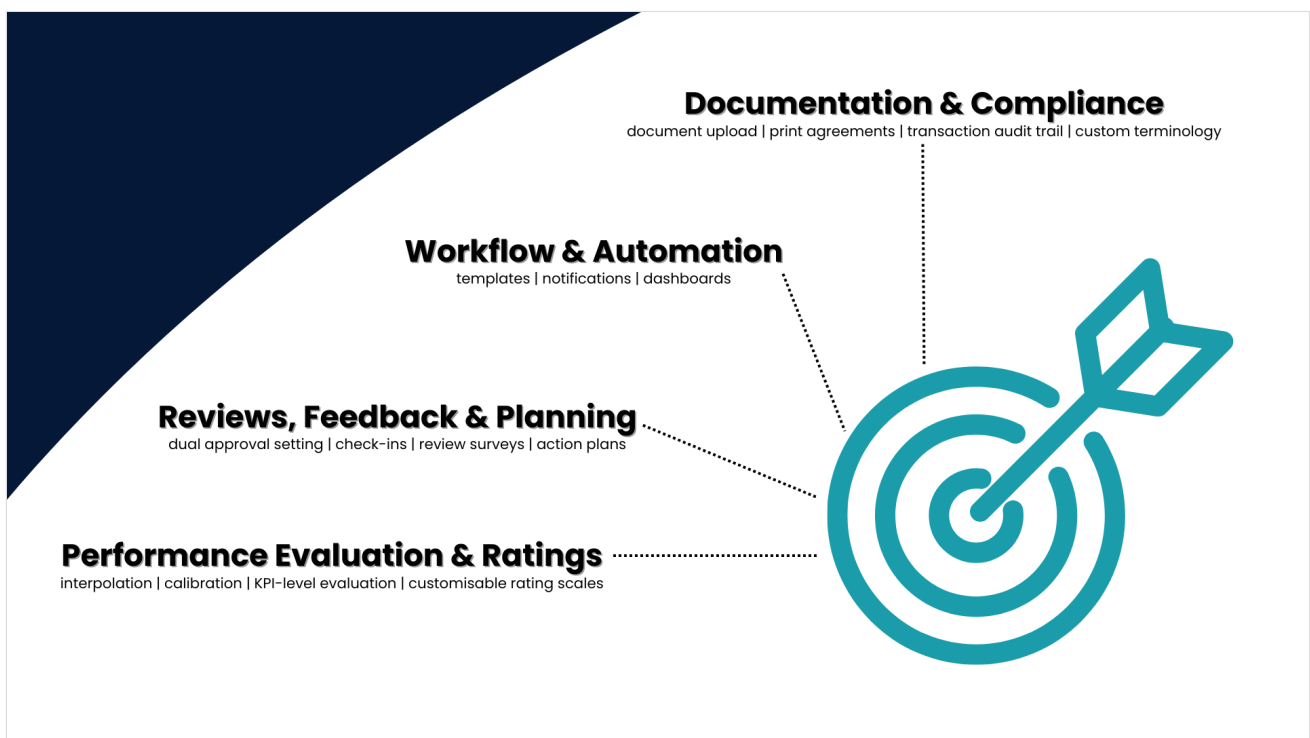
Documentation & Compliance
document upload | print agreements | transaction audit trail | custom terminology

Workflow & Automation
templates | notifications | dashboards

Reviews, Feedback & Planning
dual approval setting | check-ins | review surveys | action plans

Performance Evaluation & Ratings
interpolation | calibration | KPI-level evaluation | customisable rating scales